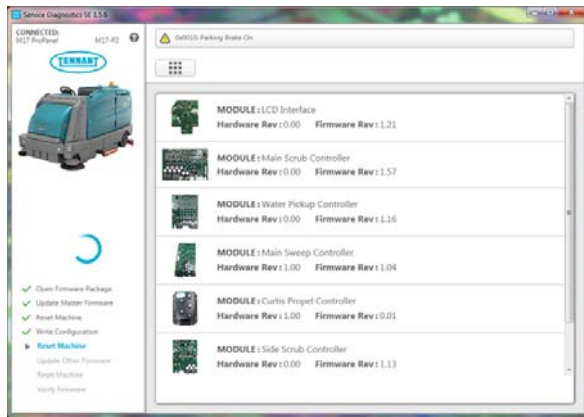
Service Diagnostics SE 1.5.6

CONNECTED:
M17 ProPanel
M17-P2

TENNANT

0x0010: Parking Brake On

MODULE: LCD Interface
Hardware Rev: 0.00 Firmware Rev: 1.21

MODULE: Main Scrub Controller
Hardware Rev: 0.00 Firmware Rev: 1.57

MODULE: Water Pickup Controller
Hardware Rev: 0.00 Firmware Rev: 1.16

MODULE: Main Sweep Controller
Hardware Rev: 1.00 Firmware Rev: 1.04

MODULE: Curtis Propel Controller
Hardware Rev: 1.00 Firmware Rev: 0.01

MODULE: Side Scrub Controller
Hardware Rev: 0.00 Firmware Rev: 1.13

Open Firmware Package
Update Master Firmware
Reset Machine
Write Configuration
Reset Machine
Update Other Firmware
Reset Machine
Verify Firmware